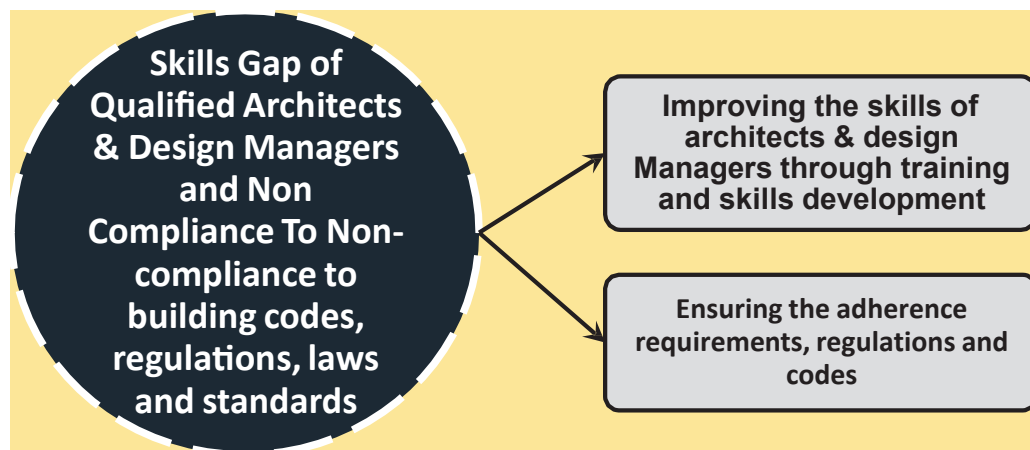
Skills Gap of Qualified Architects & Design Managers and Non Compliance To Non-compliance to building codes, regulations, laws and standards

Improving the skills of architects & design Managers through training and skills development

Ensuring the adherence requirements, regulations and codes